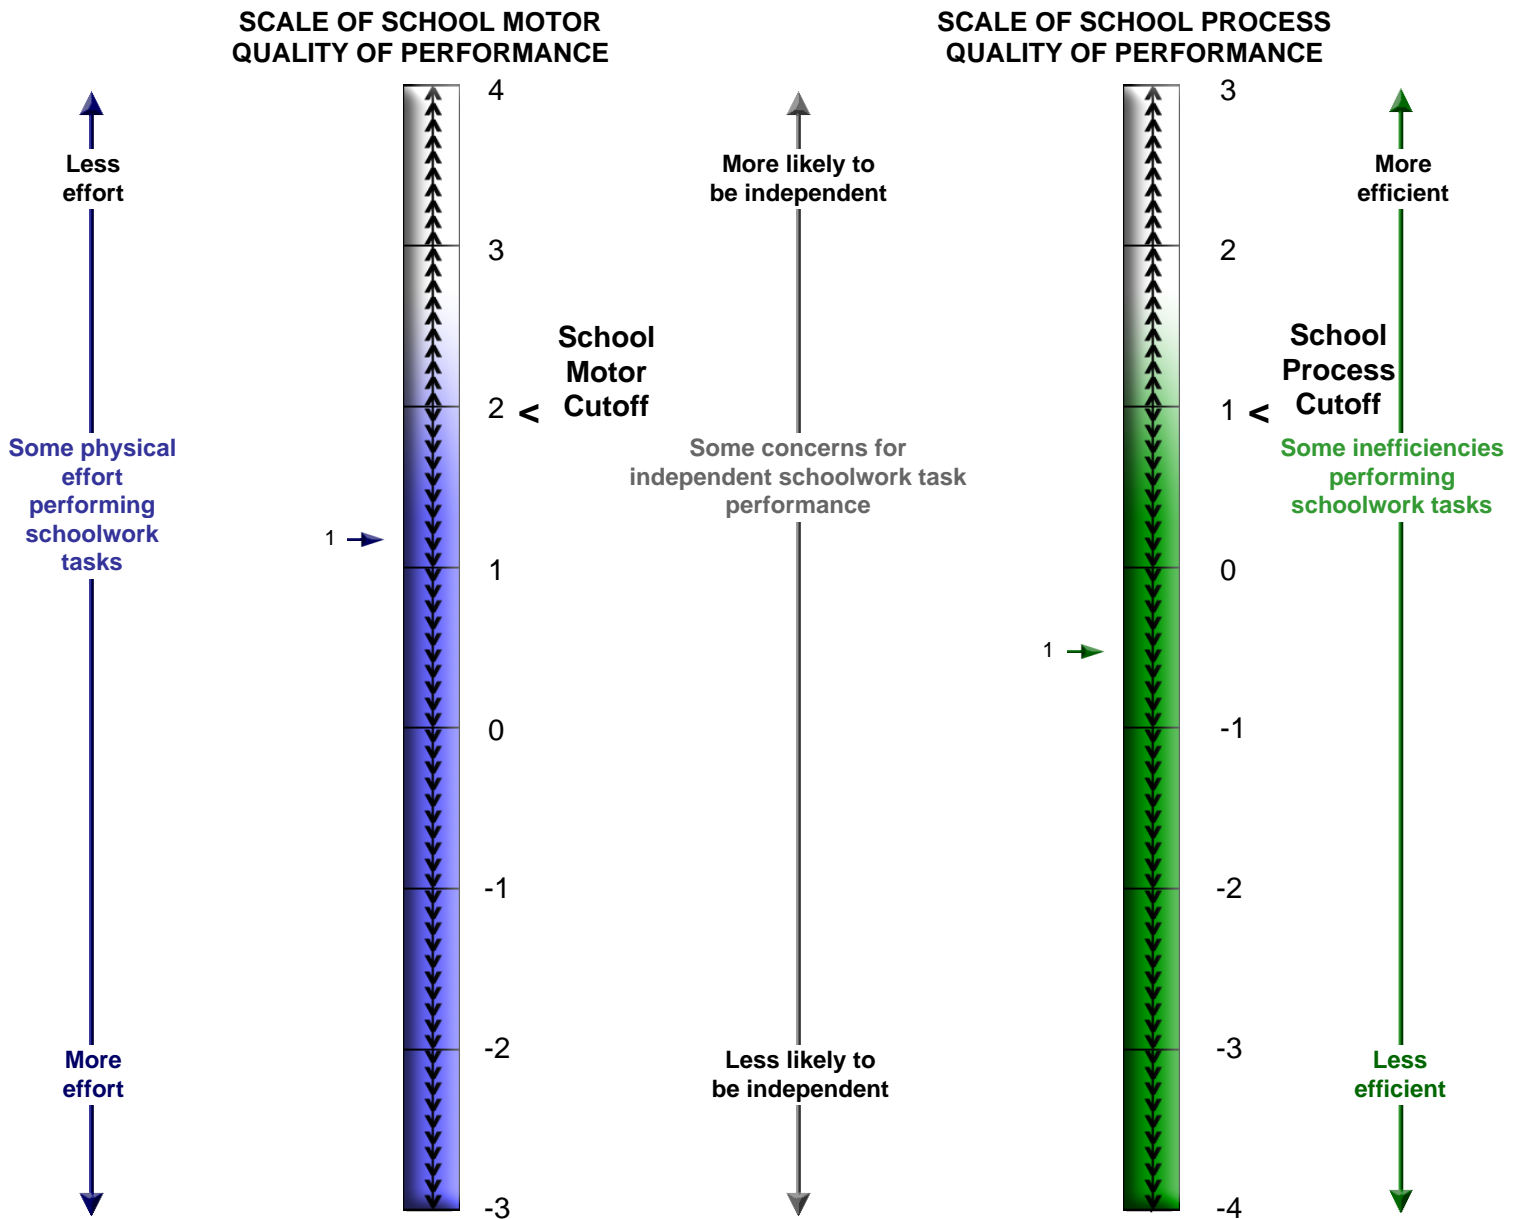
SCALE OF SCHOOL MOTOR QUALITY OF PERFORMANCE

SCALE OF SCHOOL PROCESS QUALITY OF PERFORMANCE

Less effort

Some physical effort performing schoolwork tasks

More effort

1

4
3
2 <
1
0
-1
-2
-3

School Motor Cutoff

More likely to be independent

Some concerns for independent schoolwork task performance

Less likely to be independent

1

3
2
1 <
0
-1
-2
-3
-4

School Process Cutoff

More efficient

Some inefficiencies performing schoolwork tasks

Less efficient